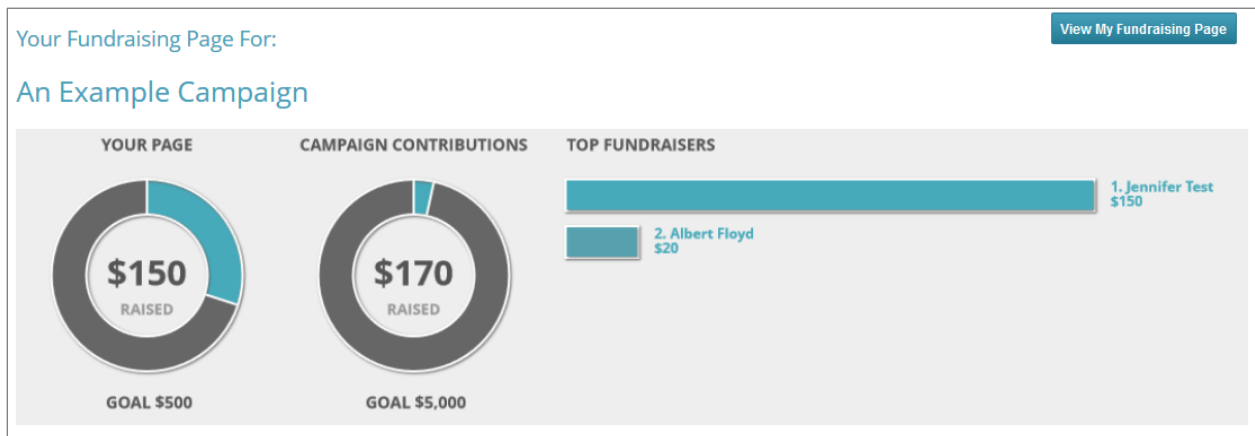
Your Fundraising Page For:

View My Fundraising Page

An Example Campaign

YOUR PAGE

$150
RAISED

GOAL $500

CAMPAIGN CONTRIBUTIONS

$170
RAISED

GOAL $5,000

TOP FUNDRAISERS

1. Jennifer Test
$150

2. Albert Floyd
$20